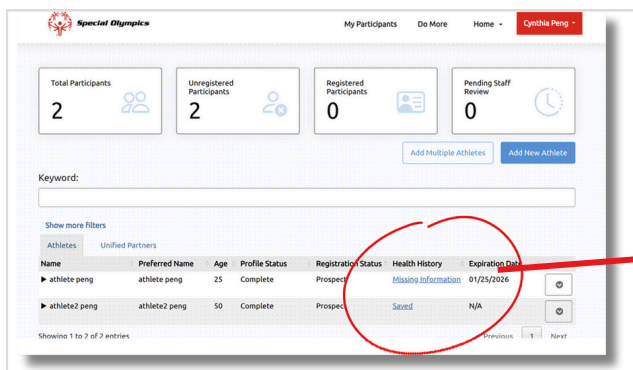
Special Olympics

My Participants Do More Home Cynthia Peng

Total Participants
2

Unregistered Participants
2

Registered Participants
0

Pending Staff Review
0

Add Multiple Athletes Add New Athlete

Keyword:

Show more filters

Athletes Unified Partners

| Name | Preferred Name | Age | Profile Status | Registration Status | Health History | Expiration Date |
|---|---|---|---|---|---|---|
| ▶ athlete peng | athlete peng | 25 | Complete | Prospect | Missing Information | 01/25/2026 |
| ▶ athlete2 peng | athlete2 peng | 50 | Complete | Prospect | Saved | N/A |

Showing 1 to 2 of 2 entries

Previous 1 Next